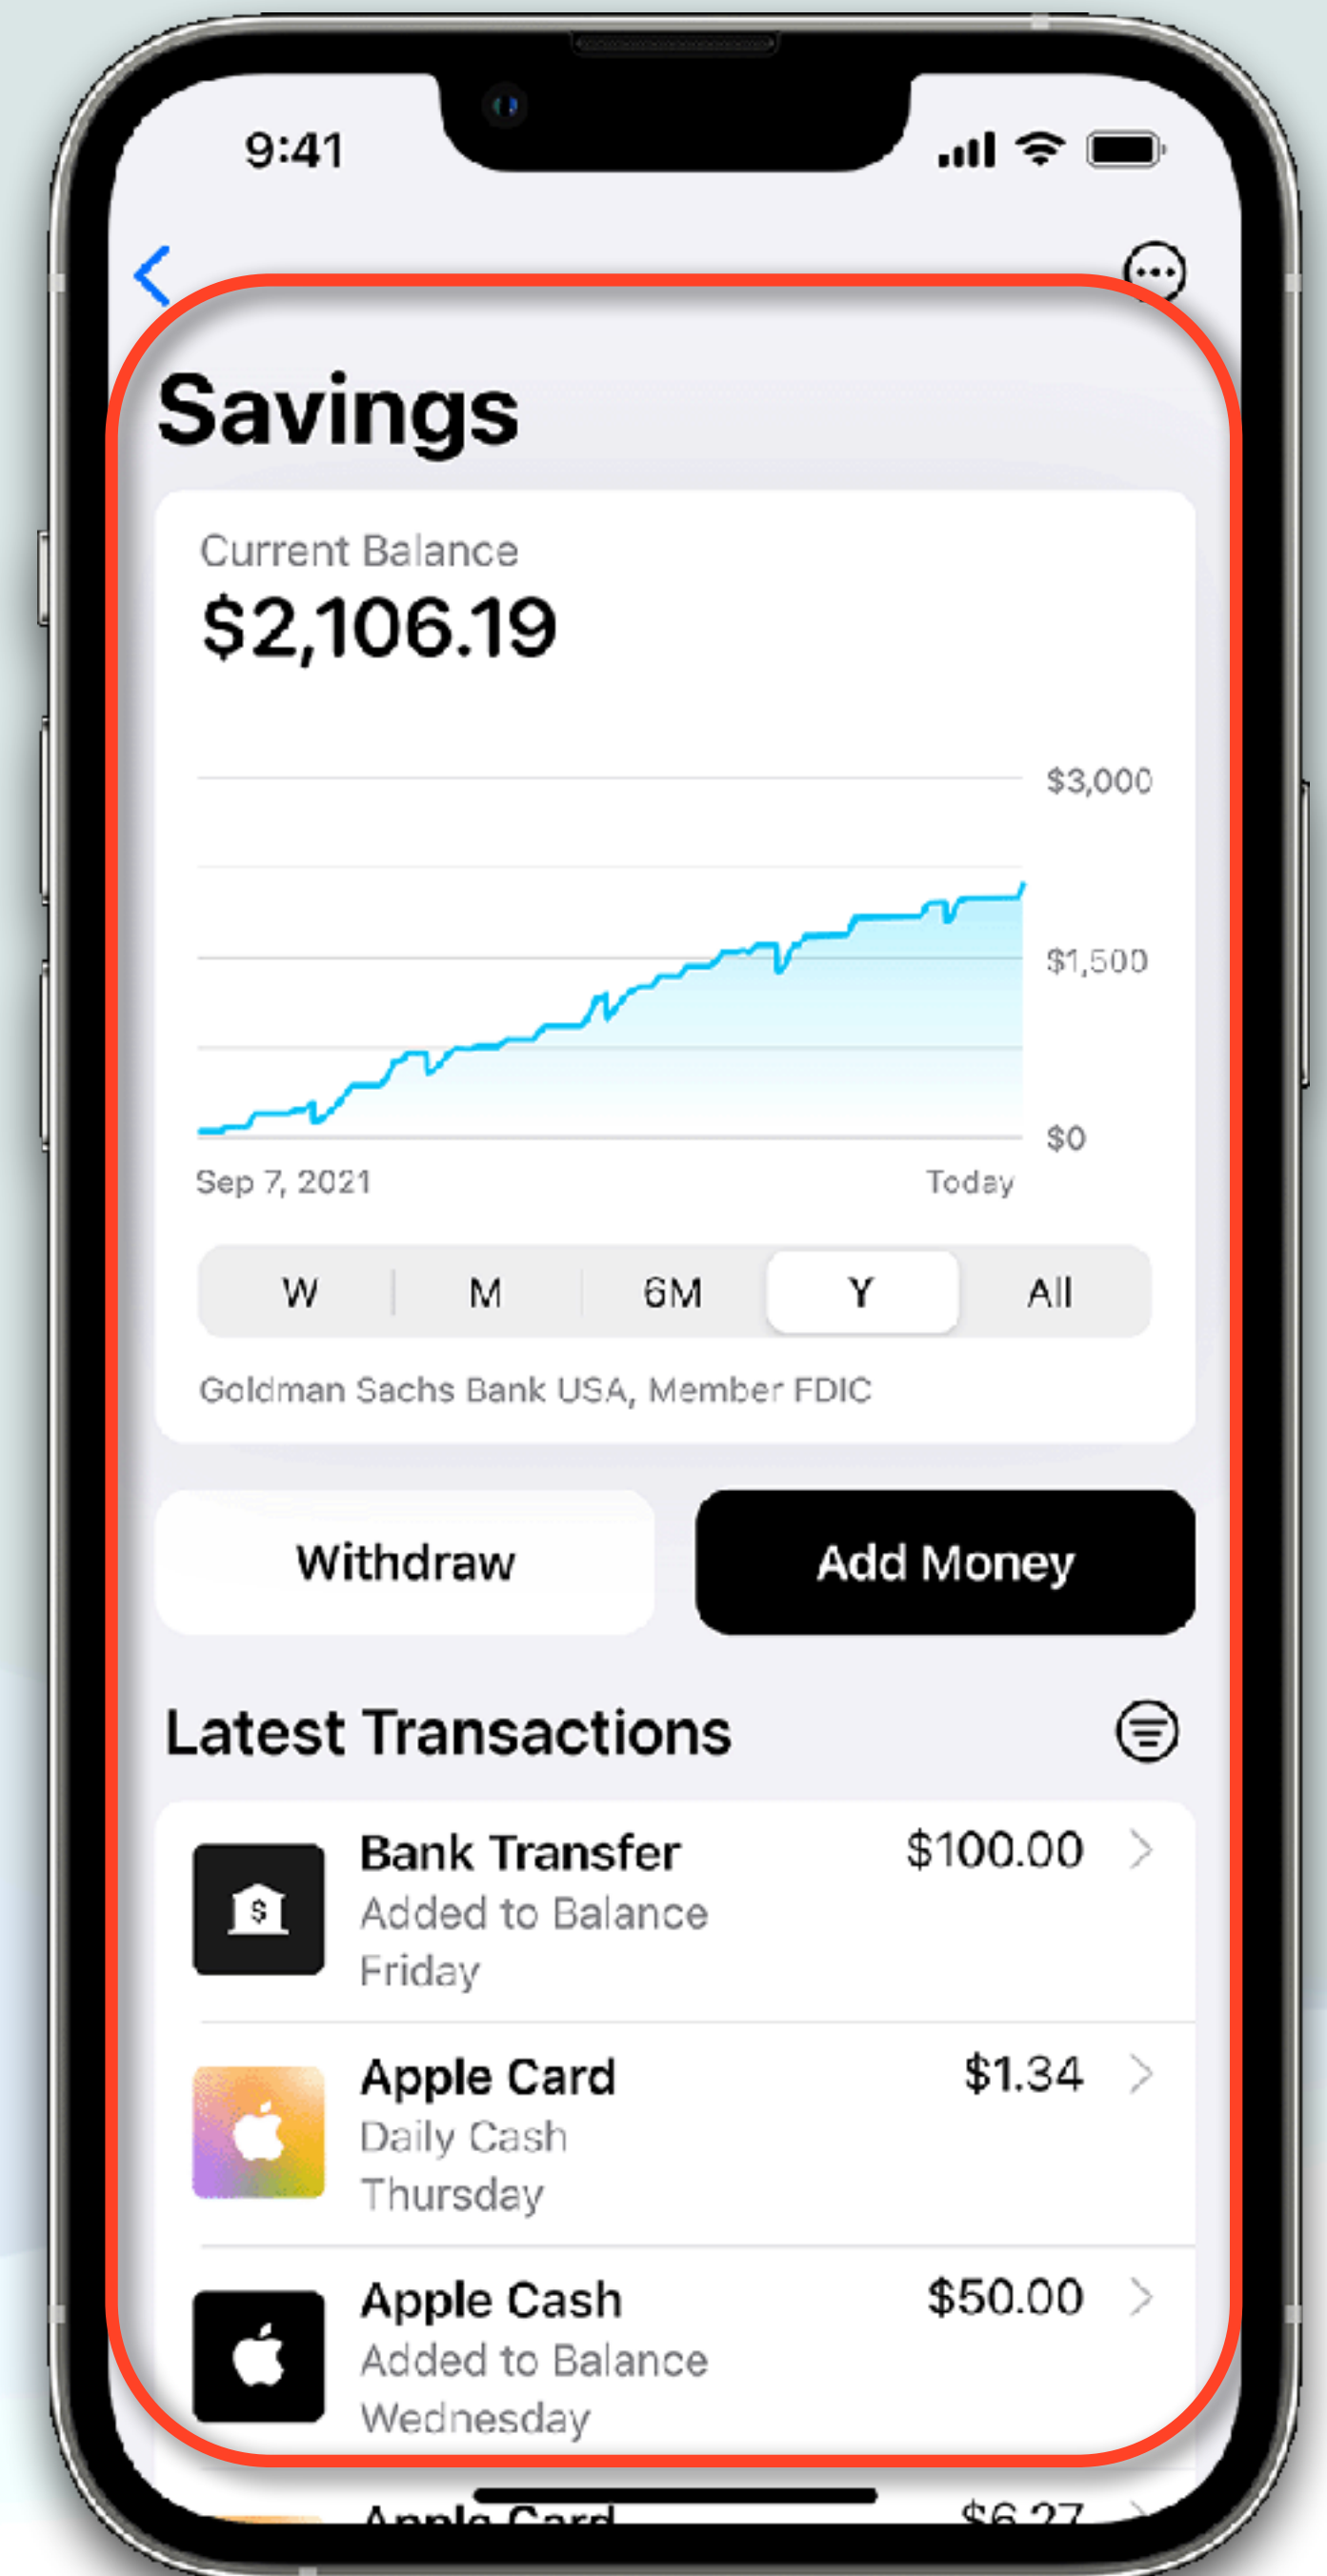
9:41

Savings

Current Balance
$2,106.19

$3,000
$1,500
$0
Sep 7, 2021
Today

| W | M | 6M | Y | All |
|---|---|---|---|---|

Goldman Sachs Bank USA, Member FDIC

Withdraw
Add Money

Latest Transactions

Bank Transfer
Added to Balance
Friday
$100.00

Apple Card
Daily Cash
Thursday
$1.34

Apple Cash
Added to Balance
Wednesday
$50.00

Apple Card
$6.27